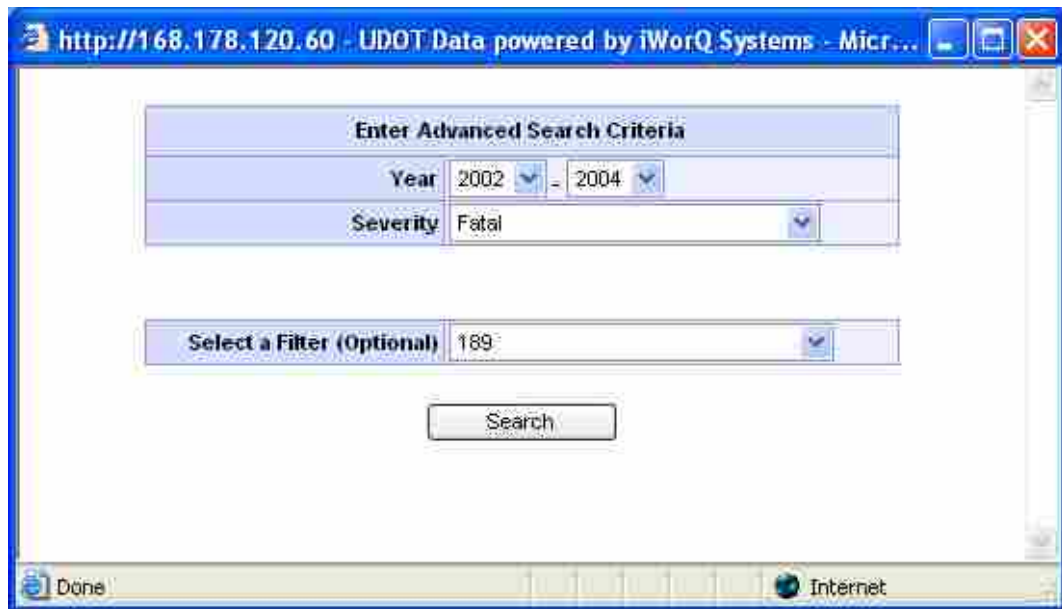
http://168.178.120.60 - UDOT Data powered by iWorQ Systems - Micr...

| Enter Advanced Search Criteria | |
|---|---|
| Year | 2002 - 2004 |
| Severity | Fatal |

| Select a Filter (Optional) | 189 |
|---|---|

Search

Done

Internet